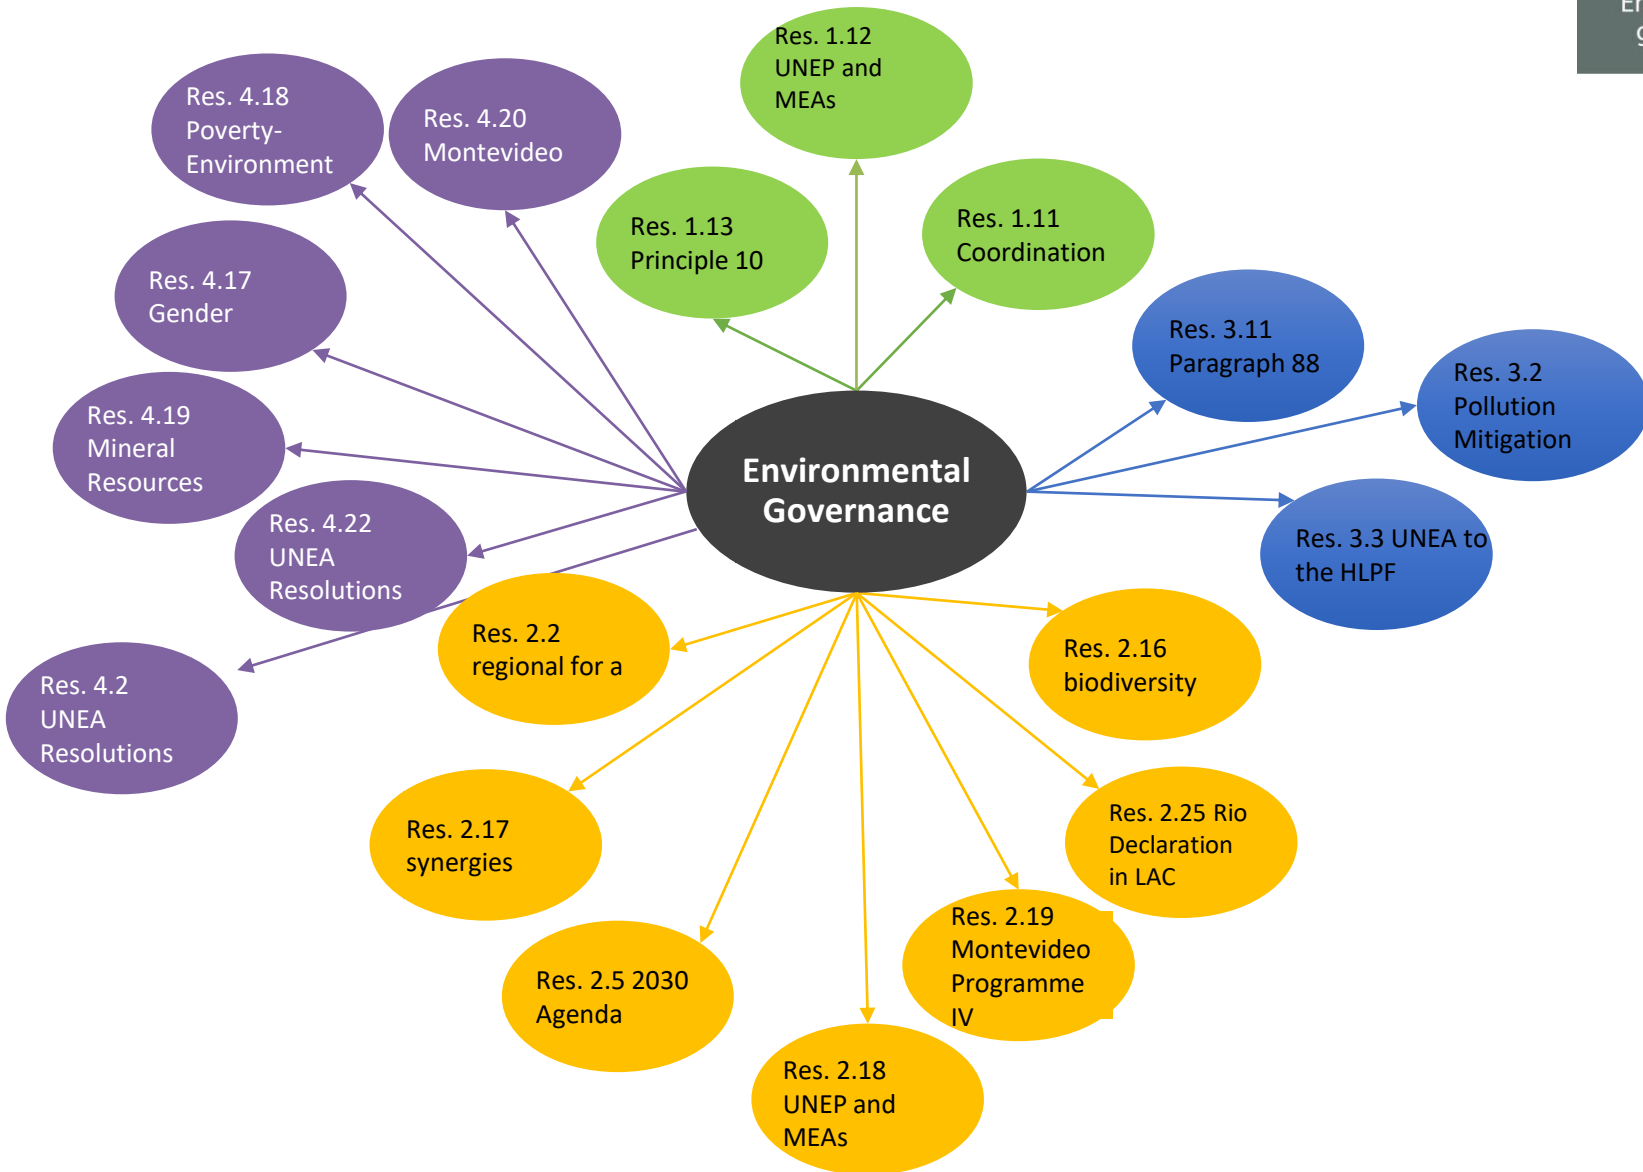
Res. 1.12 UNEP and MEAs

Res. 4.18 Poverty-Environment

Res. 4.20 Montevideo

Res. 1.13 Principle 10

Res. 1.11 Coordination

Res. 4.17 Gender

Res. 3.11 Paragraph 88

Res. 3.2 Pollution Mitigation

Res. 4.19 Mineral Resources

Environmental Governance

Res. 4.22 UNEA Resolutions

Res. 3.3 UNEA to the HLPF

Res. 2.2 regional for a

Res. 2.16 biodiversity

Res. 4.2 UNEA Resolutions

Res. 2.25 Rio Declaration in LAC

Res. 2.17 synergies

Res. 2.19 Montevideo Programme IV

Res. 2.5 2030 Agenda

Res. 2.18 UNEP and MEAs

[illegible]